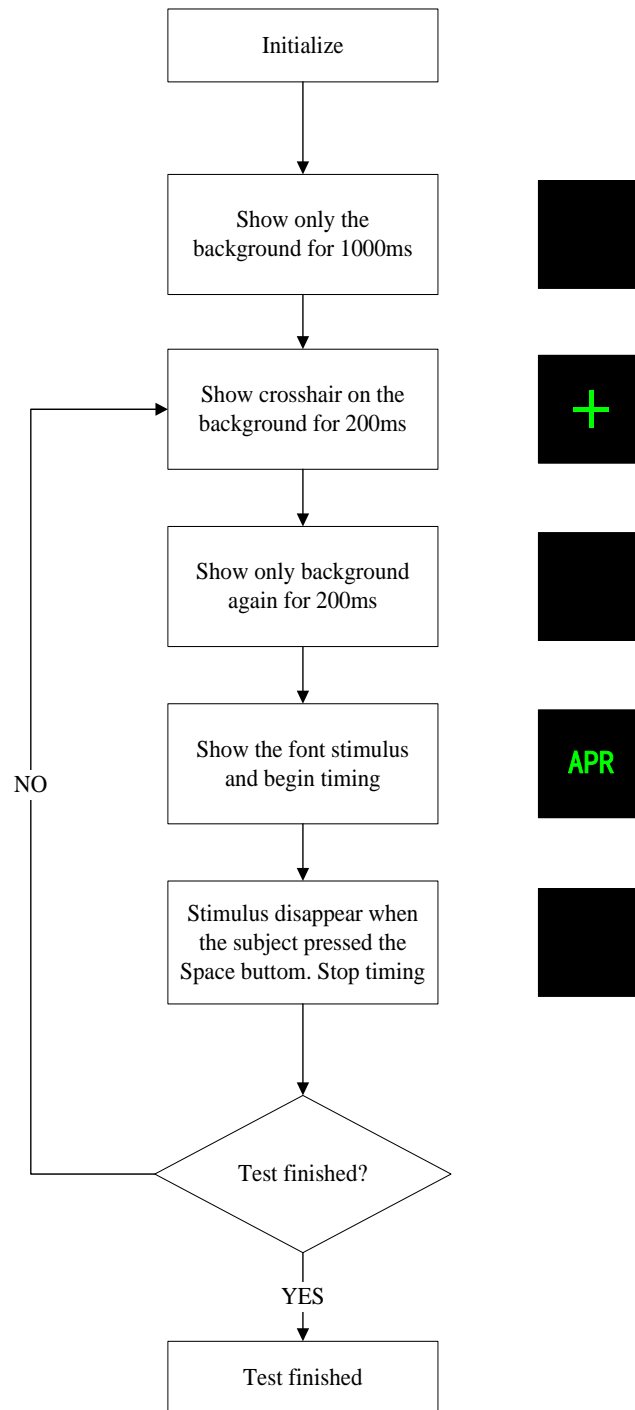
Initialize

Show only the background for 1000ms

Show crosshair on the background for 200ms

+

Show only background again for 200ms

Show the font stimulus and begin timing

APR

NO

Stimulus disappear when the subject pressed the Space buttom. Stop timing

Test finished?

YES

Test finished